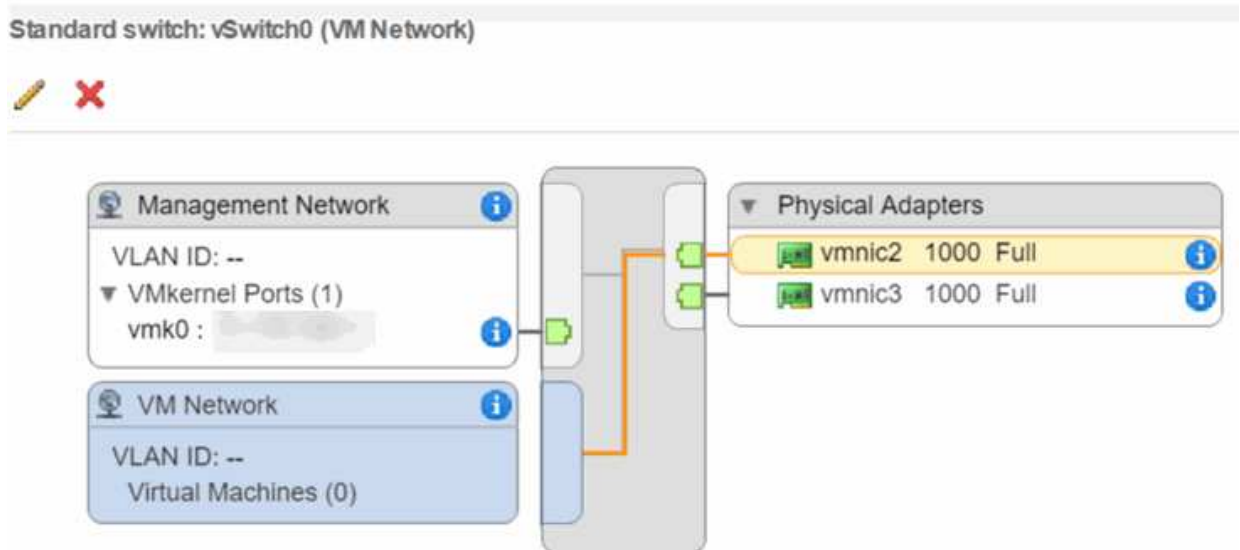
Standard switch: vSwitch0 (VM Network)

Management Network

VLAN ID: --
▼ VMkernel Ports (1)
vmk0 : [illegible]

VM Network

VLAN ID: --
Virtual Machines (0)

▼ Physical Adapters

vmnic2 1000 Full
vmnic3 1000 Full